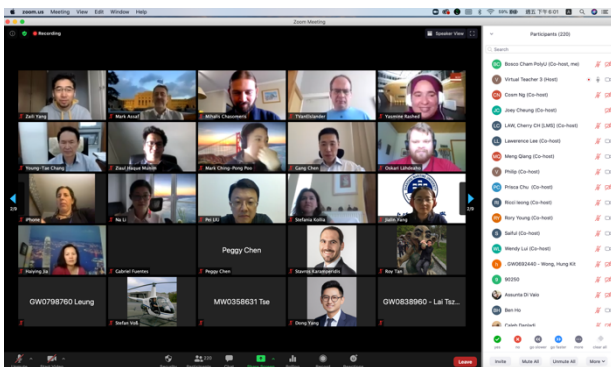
zoom.us Meeting View Edit Window Help

Zoom Meeting

Recording

Speaker View

Participants (220)

Search

Zalli Yang
Mark Assaf
Mihalis Chouvenis
Yfamfalander
Yasmine Rachad
Young-Tae Chang
Ziaul Haque Munim
Mark Ching-Pong Poo
Gang Chen
Okan Duru
Phone
Na Li
Pei Liu
Stefania Kolia
Jiaxin Fang
Haiying Jia
Gabriel Fuentes
Peggy Chen
Peggy Chen
Stavros Karamperidis
Roy Tan
GW0798760 Leung
Stefan Voß
MW0358631 Tse
Dong Yang
GW0838960 - Lai Tsz...

2/9
2/9

Bosco Cham PolyU (Co-host, me)
Virtual Teacher 3 (Host)
Coom Ng (Co-host)
Joey Cheung (Co-host)
LAW, Cherry CH [LMS] (Co-host)
Lawrence Lee (Co-host)
Meng Qiang (Co-host)
Philip (Co-host)
Prince Chu (Co-host)
Ricci Ieong (Co-host)
Rory Young (Co-host)
Saiful (Co-host)
Wendy Lui (Co-host)
GW0692440 - Wong, Hung Kit
90250
Assunta Di Vaio
Ben Ho
Caleb Daniels

yes no go slower go faster more clear all

Invite Mute All Unmute All More

Leave